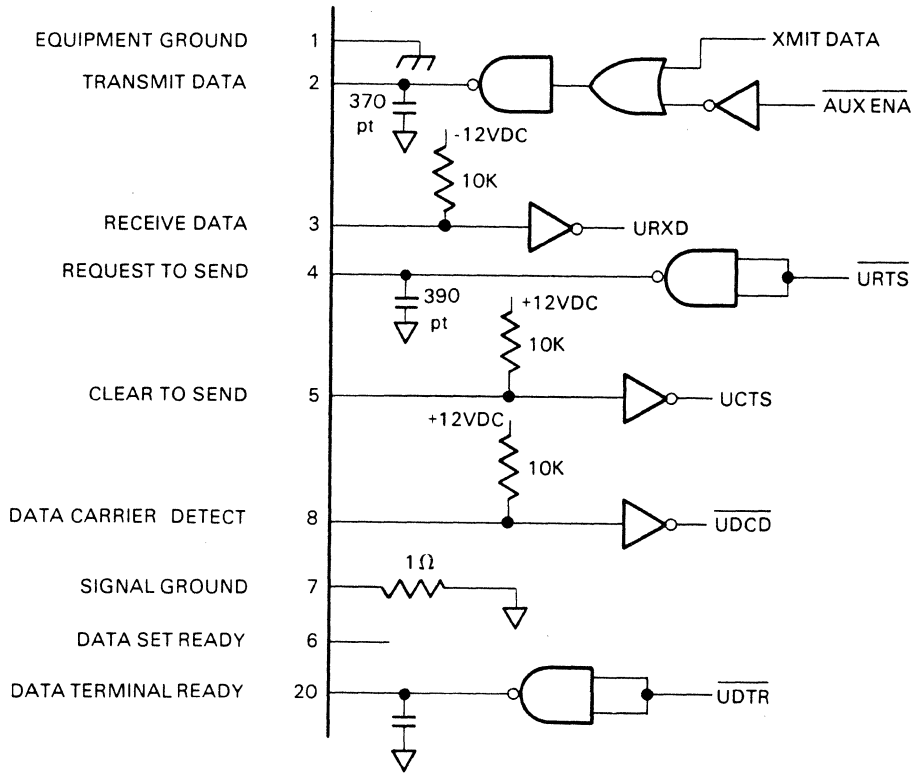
EQUIPMENT GROUND 1

TRANSMIT DATA 2

370 pt

XMIT DATA

$\overline{\text{AUX ENA}}$

-12VDC

10K

RECEIVE DATA 3

URXD

REQUEST TO SEND 4

$\overline{\text{URTS}}$

390 pt

+12VDC

10K

CLEAR TO SEND 5

UCTS

+12VDC

10K

DATA CARRIER DETECT 8

$\overline{\text{UDCD}}$

1$\Omega$

SIGNAL GROUND 7

DATA SET READY 6

DATA TERMINAL READY 20

$\overline{\text{UDTR}}$